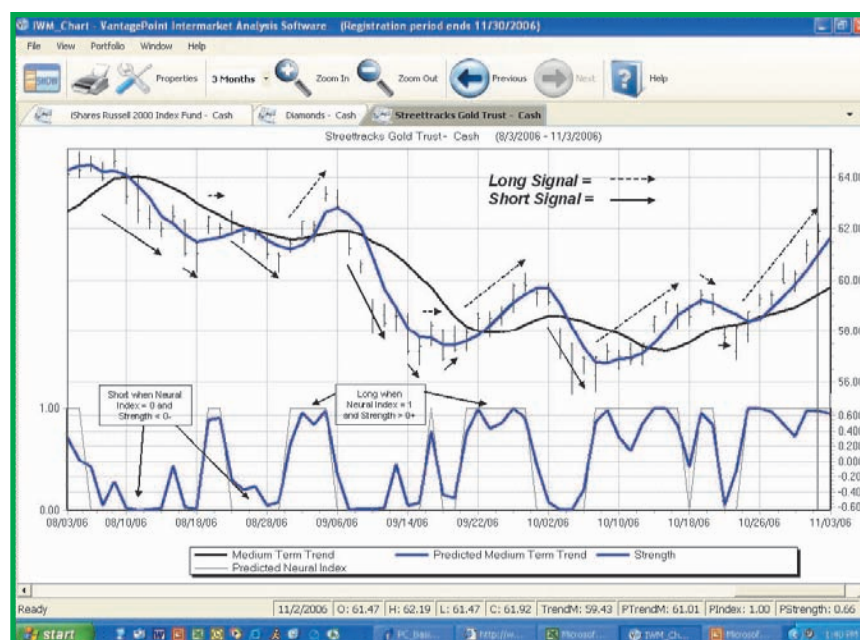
IWM_Chart - VantagePoint Intermarket Analysis Software (Registration period ends 11/30/2006)

File View Portfolio Window Help

Properties 3 Months Zoom In Zoom Out Previous Next Help

iShares Russell 2000 Index Fund - Cash Diamonds - Cash Streettracks Gold Trust - Cash

Streettracks Gold Trust - Cash (8/3/2006 - 11/3/2006)

Long Signal =
Short Signal =

64.00
62.00
60.00
58.00
56.00

Short when Neural Index = 0 and Strength < 0-

Long when Neural Index = 1 and Strength > 0+

1.00
0.00

0.600
0.400
0.200
0.000
-0.20
-0.40
-0.60

08/03/06 08/10/06 08/18/06 08/28/06 09/06/06 09/14/06 09/22/06 10/02/06 10/10/06 10/18/06 10/26/06 11/03/06

Medium Term Trend
Predicted Medium Term Trend
Strength
Predicted Neural Index

Ready 11/2/2006 O: 61.47 H: 62.19 L: 61.47 C: 61.92 TrendM: 59.43 PTrendM: 61.01 PIndex: 1.00 PStrength: 0.66

start PC Basi... http://w... Microsof... IWM_Ch... Microsof...